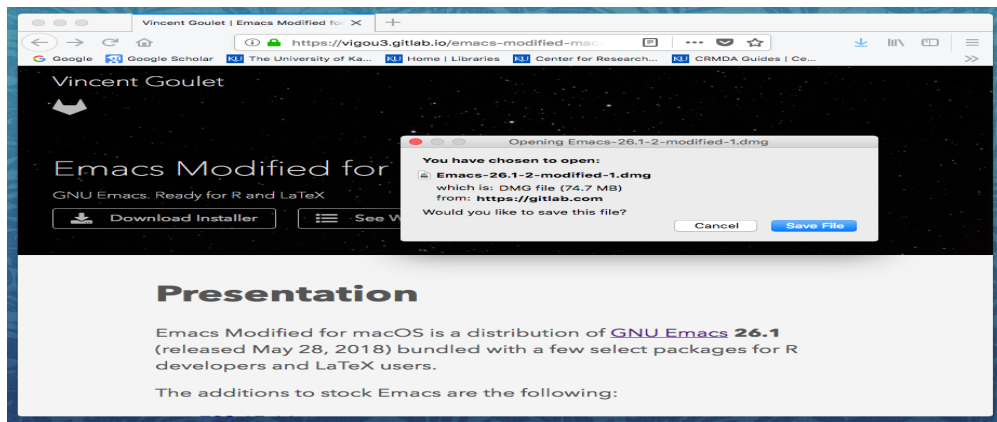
Vincent Goulet | Emacs Modified fo ×
+
https://vigou3.gitlab.io/emacs-modified-mac
•••
Google Google Scholar The University of Ka... Home | Libraries Center for Research... CRMDA Guides | Ce...
»
Vincent Goulet
Emacs Modified for
GNU Emacs. Ready for R and LaTeX
Download Installer
See W
Opening Emacs-26.1-2-modified-1.dmg
You have chosen to open:
Emacs-26.1-2-modified-1.dmg
which is: DMG file (74.7 MB)
from: https://gitlab.com
Would you like to save this file?
Cancel
Save File

Presentation

Emacs Modified for macOS is a distribution of GNU Emacs 26.1 (released May 28, 2018) bundled with a few select packages for R developers and LaTeX users.

The additions to stock Emacs are the following: